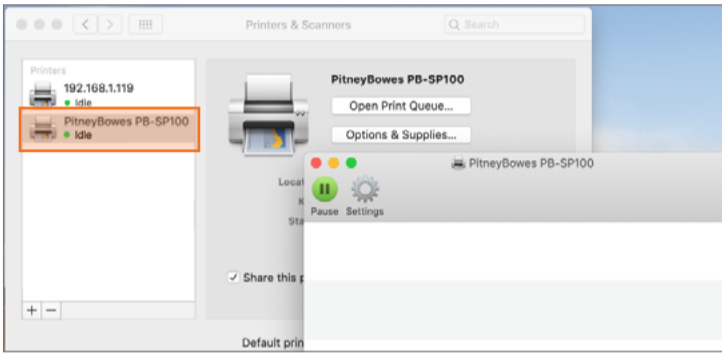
Printers & Scanners

Search

Printers

192.168.1.119
Idle

PitneyBowes PB-SP100
Idle

PitneyBowes PB-SP100

Open Print Queue...

Options & Supplies...

Locat

K

Sta

Share this p

+ −

Default prin

PitneyBowes PB-SP100

Pause Settings